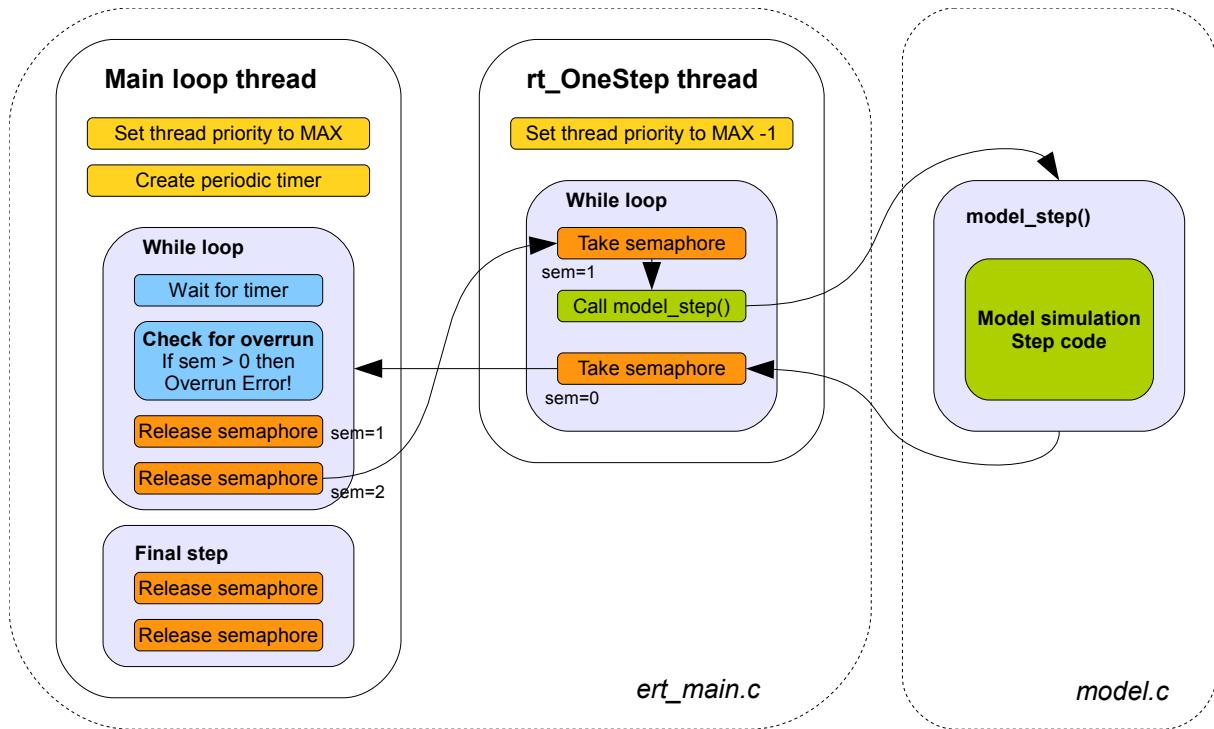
Main loop thread

Set thread priority to MAX

Create periodic timer

While loop

Wait for timer

Check for overrun
If sem > 0 then
Overrun Error!

Release semaphore

sem=1

Release semaphore

sem=2

Final step

Release semaphore

Release semaphore

rt_OneStep thread

Set thread priority to MAX -1

While loop

Take semaphore

sem=1

Call model_step()

Take semaphore

sem=0

ert_main.c

model_step()

Model simulation
Step code

model.c